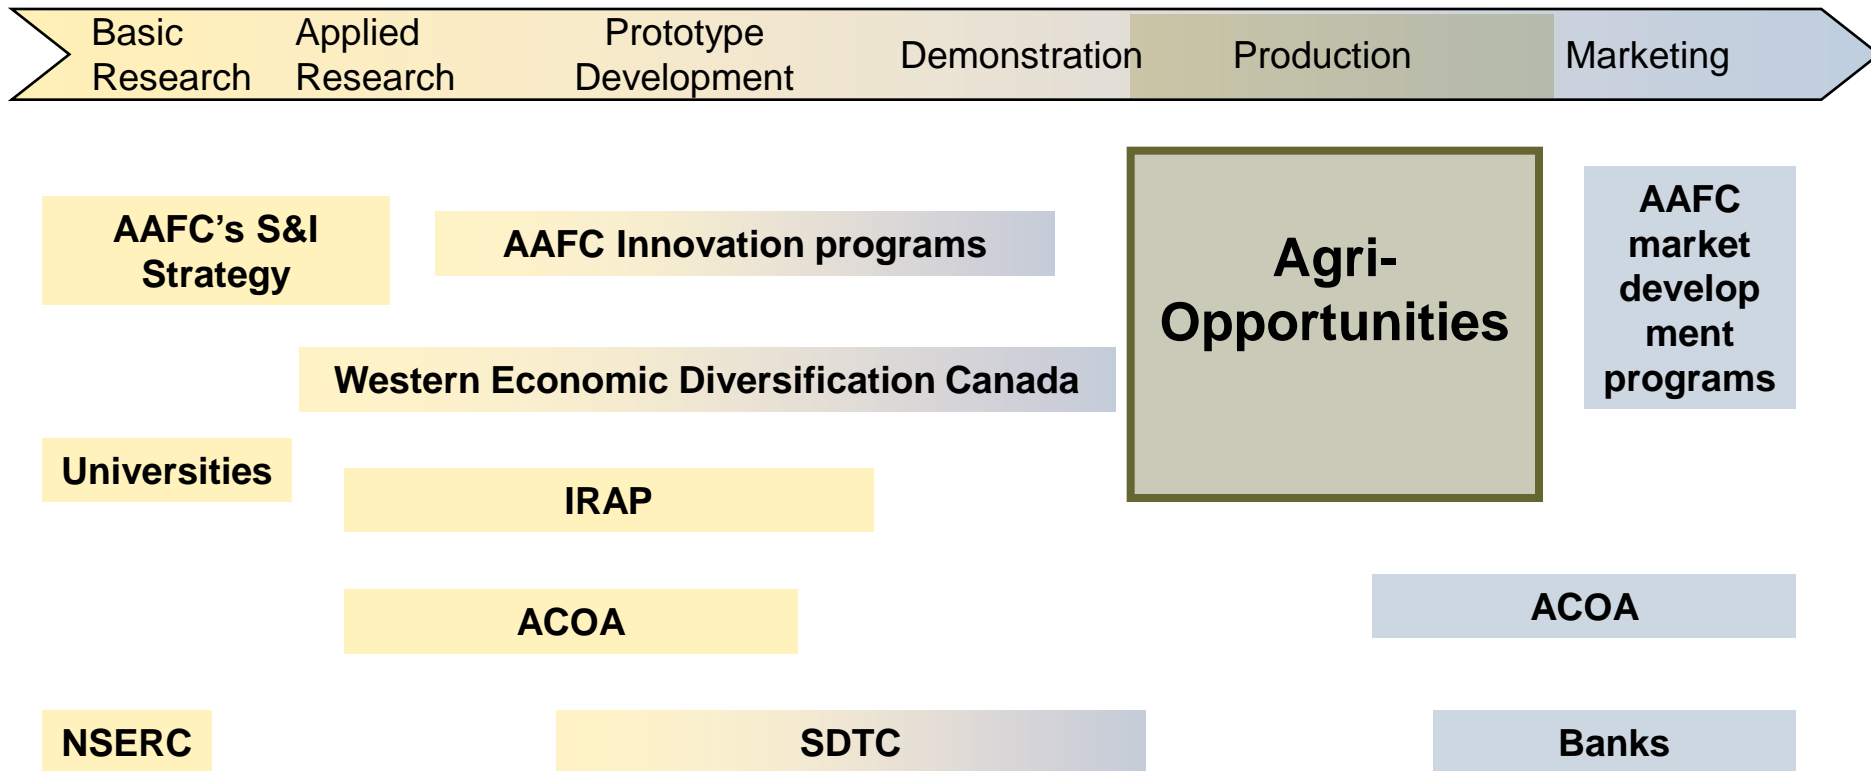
Basic Research

Applied Research

Prototype Development

Demonstration

Production

Marketing

AAFC's S&I Strategy

AAFC Innovation programs

Agri-Opportunities

AAFC market develop ment programs

Western Economic Diversification Canada

Universities

IRAP

ACOA

ACOA

NSERC

SDTC

Banks